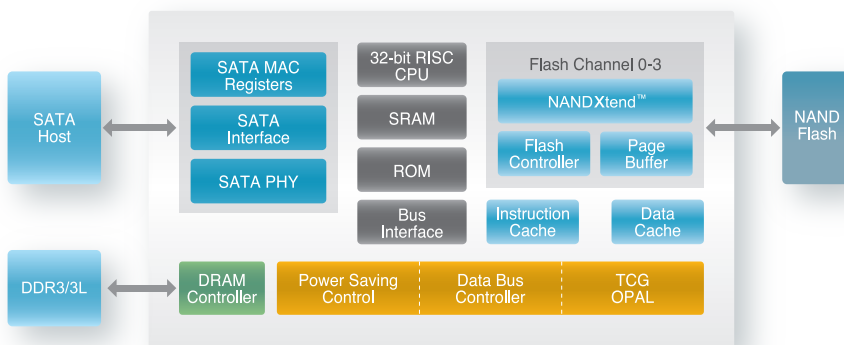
SATA Host

SATA MAC Registers

SATA Interface

SATA PHY

32-bit RISC CPU

SRAM

ROM

Bus Interface

Flash Channel 0-3

NANDXtend™

Flash Controller

Page Buffer

Instruction Cache

Data Cache

NAND Flash

DDR3/3L

DRAM Controller

Power Saving Control

Data Bus Controller

TCG OPAL